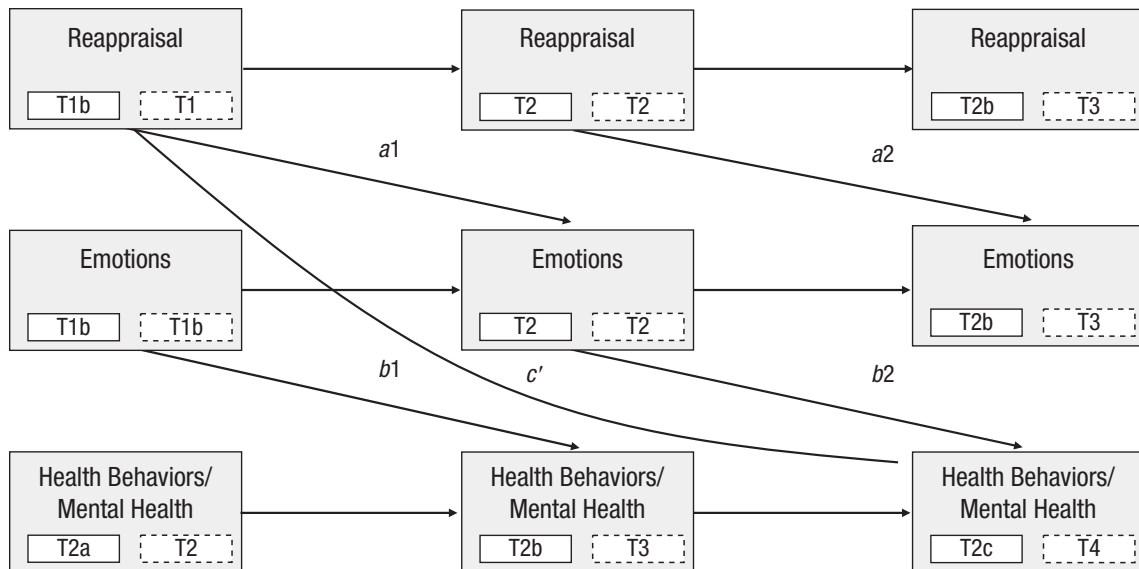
Reappraisal
T1b T1

Reappraisal
T2 T2

Reappraisal
T2b T3

$a1$

$a2$

Emotions
T1b T1b

Emotions
T2 T2

Emotions
T2b T3

$b1$

$c'$

$b2$

Health Behaviors/ Mental Health
T2a T2

Health Behaviors/ Mental Health
T2b T3

Health Behaviors/ Mental Health
T2c T4